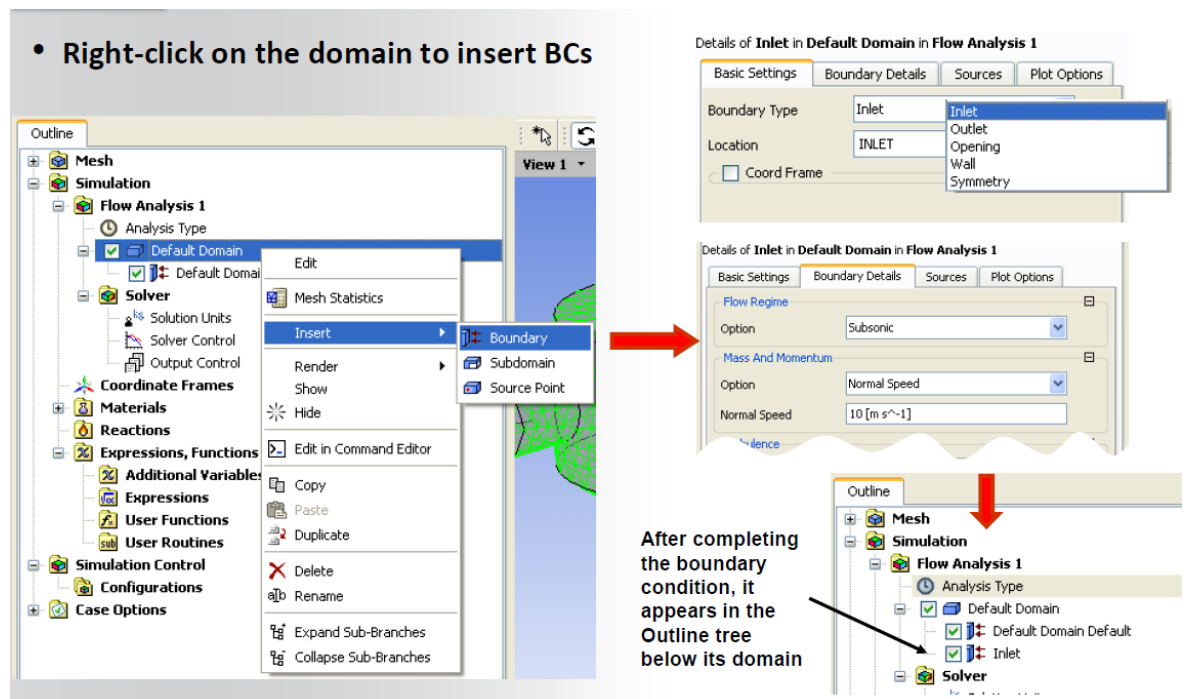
• Right-click on the domain to insert BCs

Outline

Mesh
Simulation
Flow Analysis 1
Analysis Type
Default Domain
Default Domai
Solver
Solution Units
Solver Control
Output Control
Coordinate Frames
Materials
Reactions
Expressions, Functions
Additional Variables
Expressions
User Functions
User Routines
Simulation Control
Configurations
Case Options

View 1

Edit
Mesh Statistics
Insert
Render
Show
Hide
Edit in Command Editor
Copy
Paste
Duplicate
Delete
Rename
Expand Sub-Branches
Collapse Sub-Branches

Boundary
Subdomain
Source Point

Details of Inlet in Default Domain in Flow Analysis 1

| Basic Settings | Boundary Details | Sources | Plot Options |
|---|---|---|---|

Boundary Type Inlet
Location INLET
Coord Frame

Inlet
Outlet
Opening
Wall
Symmetry

Details of Inlet in Default Domain in Flow Analysis 1

| Basic Settings | Boundary Details | Sources | Plot Options |
|---|---|---|---|

Flow Regime
Option Subsonic
Mass And Momentum
Option Normal Speed
Normal Speed 10 [m s^-1]
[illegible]lence

Outline

Mesh
Simulation
Flow Analysis 1
Analysis Type
Default Domain
Default Domain Default
Inlet
Solver

After completing the boundary condition, it appears in the Outline tree below its domain